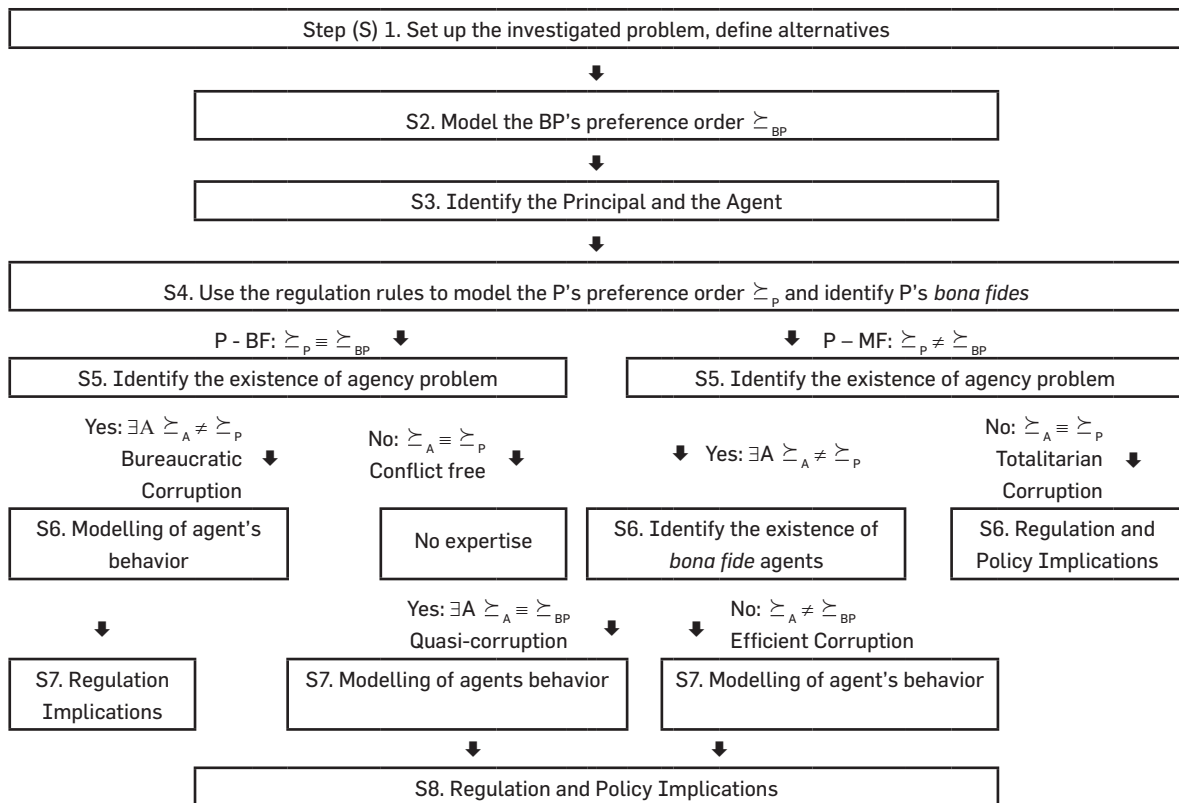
Step (S) 1. Set up the investigated problem, define alternatives

S2. Model the BP's preference order $\succeq_{BP}$

S3. Identify the Principal and the Agent

S4. Use the regulation rules to model the P's preference order $\succeq_{P}$ and identify P's *bona fides*

P - BF: $\succeq_{P} \equiv \succeq_{BP}$

P – MF: $\succeq_{P} \neq \succeq_{BP}$

S5. Identify the existence of agency problem

S5. Identify the existence of agency problem

Yes: $\exists A \succeq_{A} \neq \succeq_{P}$ Bureaucratic Corruption

No: $\succeq_{A} \equiv \succeq_{P}$ Conflict free

Yes: $\exists A \succeq_{A} \neq \succeq_{P}$

No: $\succeq_{A} \equiv \succeq_{P}$ Totalitarian Corruption

S6. Modelling of agent's behavior

No expertise

S6. Identify the existence of *bona fide* agents

S6. Regulation and Policy Implications

Yes: $\exists A \succeq_{A} \equiv \succeq_{BP}$ Quasi-corruption

No: $\succeq_{A} \neq \succeq_{BP}$ Efficient Corruption

S7. Regulation Implications

S7. Modelling of agents behavior

S7. Modelling of agent's behavior

S8. Regulation and Policy Implications